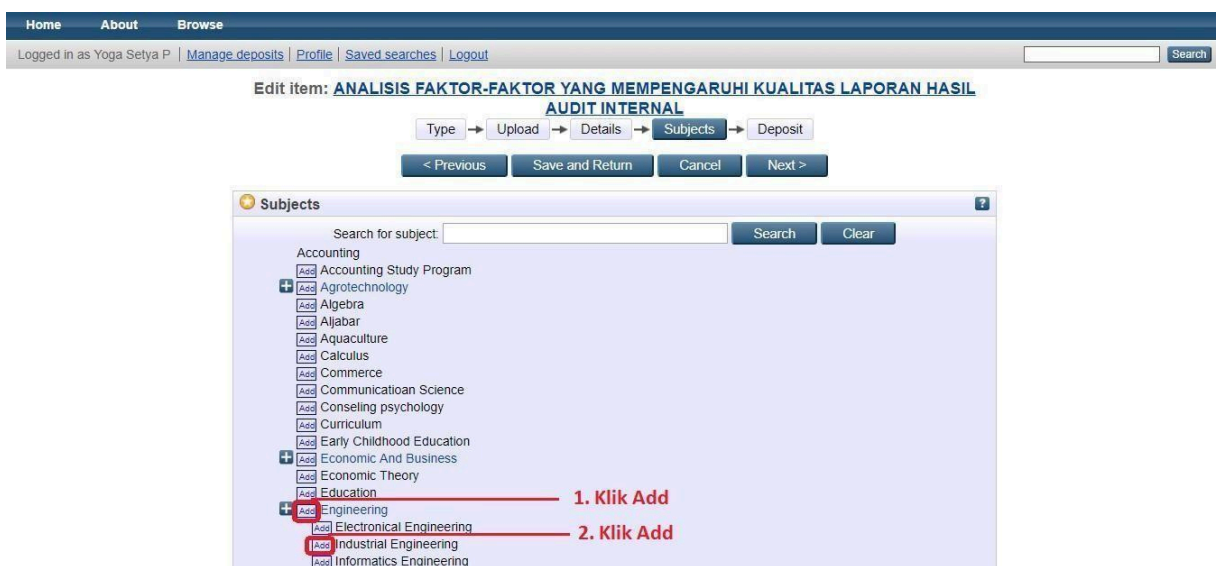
Home About Browse

Logged in as Yoga Setya P | Manage deposits | Profile | Saved searches | Logout

Search

Edit item: ANALISIS FAKTOR-FAKTOR YANG MEMPENGARUHI KUALITAS LAPORAN HASIL AUDIT INTERNAL

Type → Upload → Details → Subjects → Deposit

< Previous Save and Return Cancel Next >

Subjects

Search for subject: Search Clear

Accounting
Add Accounting Study Program
Add Agrotechnology
Add Algebra
Add Aljabar
Add Aquaculture
Add Calculus
Add Commerce
Add Communicatioan Science
Add Conseling psychology
Add Curriculum
Add Early Childhood Education
Add Economic And Business
Add Economic Theory
Add Education
Add Engineering
Add Electronical Engineering
Add Industrial Engineering
Add Informatics Engineering

1. Klik Add
2. Klik Add